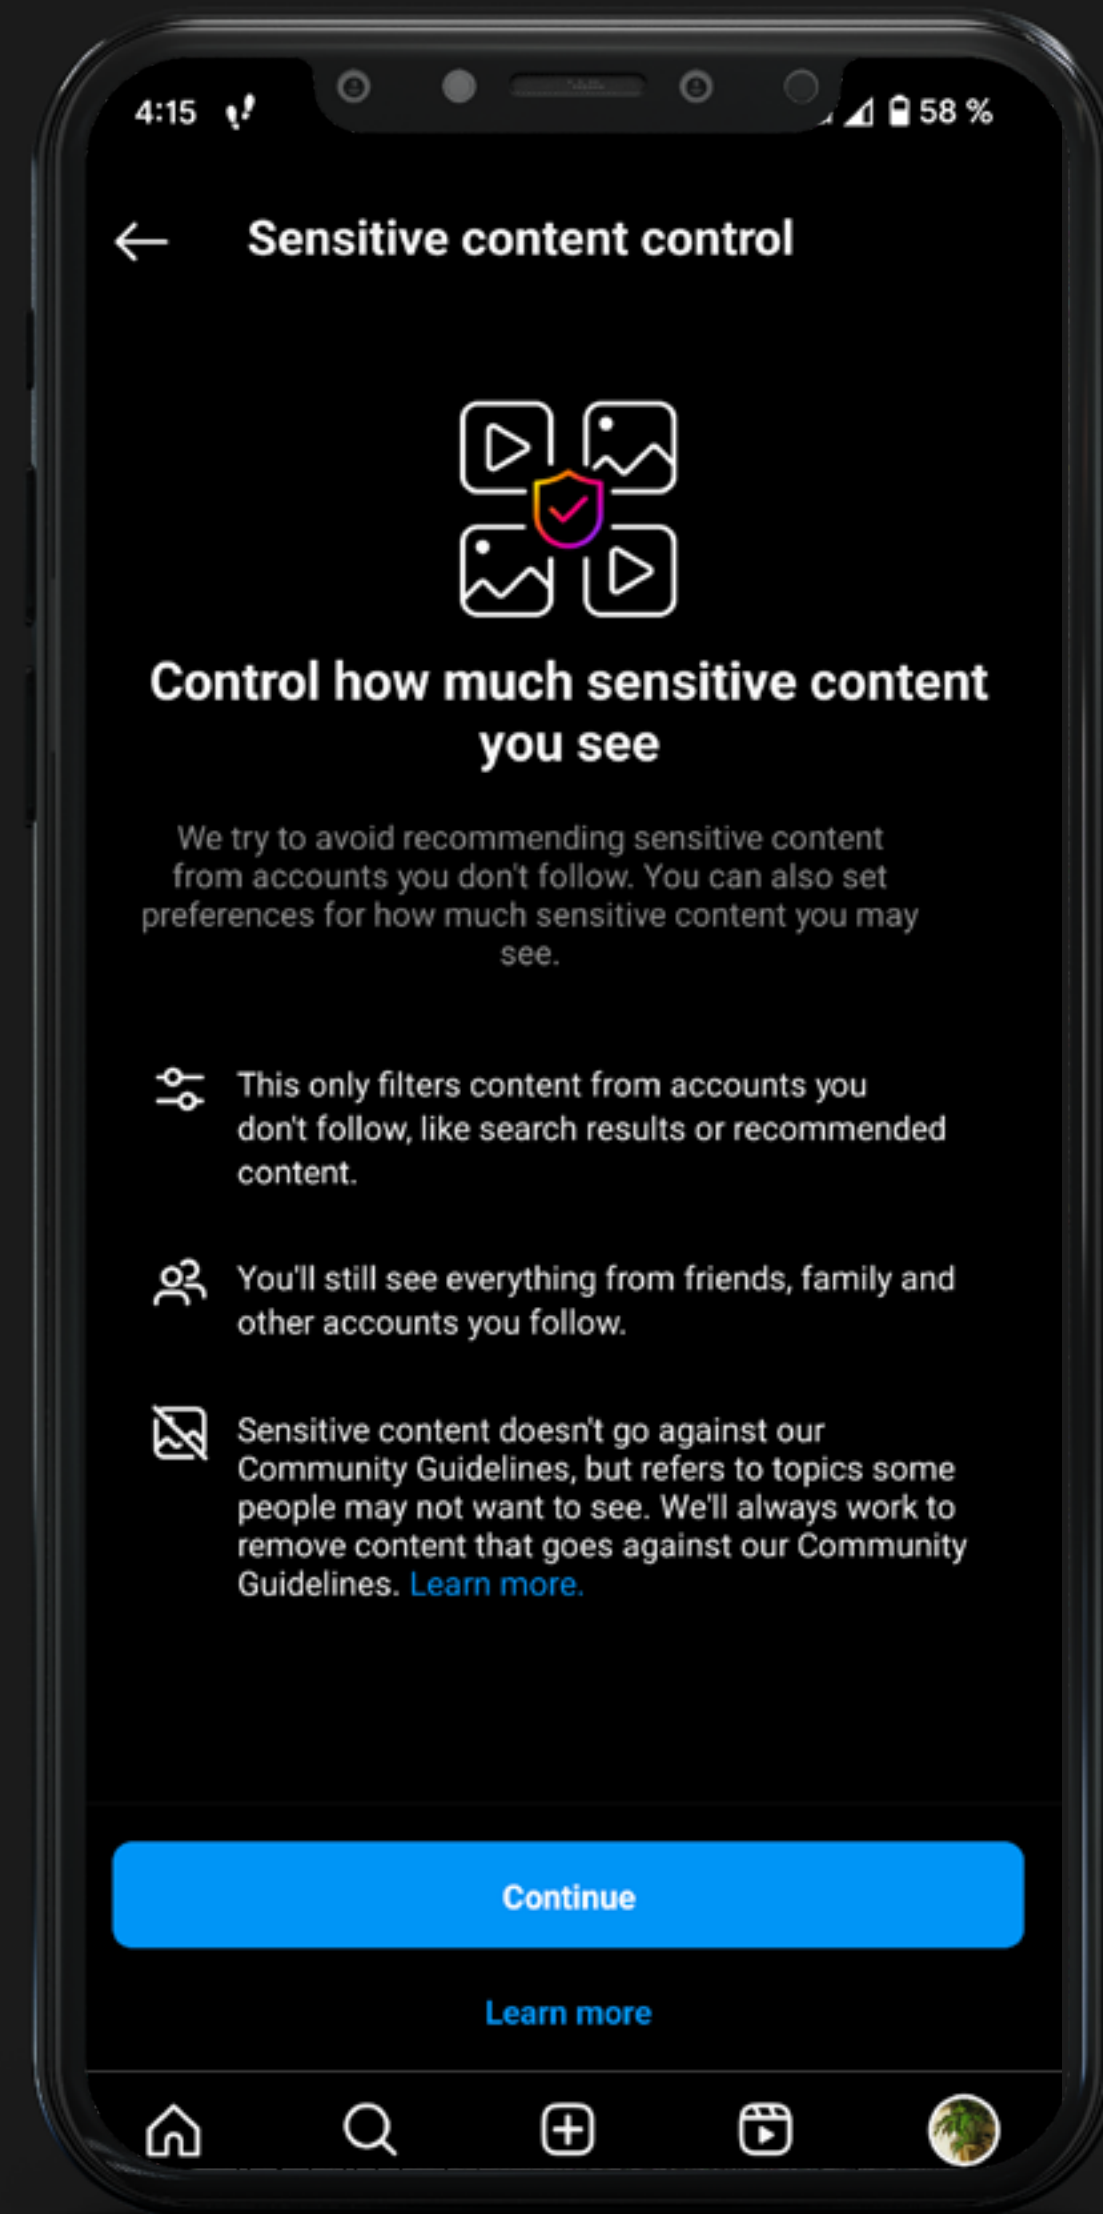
4:15

58 %

Sensitive content control

Control how much sensitive content you see

We try to avoid recommending sensitive content from accounts you don't follow. You can also set preferences for how much sensitive content you may see.

This only filters content from accounts you don't follow, like search results or recommended content.

You'll still see everything from friends, family and other accounts you follow.

Sensitive content doesn't go against our Community Guidelines, but refers to topics some people may not want to see. We'll always work to remove content that goes against our Community Guidelines. Learn more.

Continue

Learn more